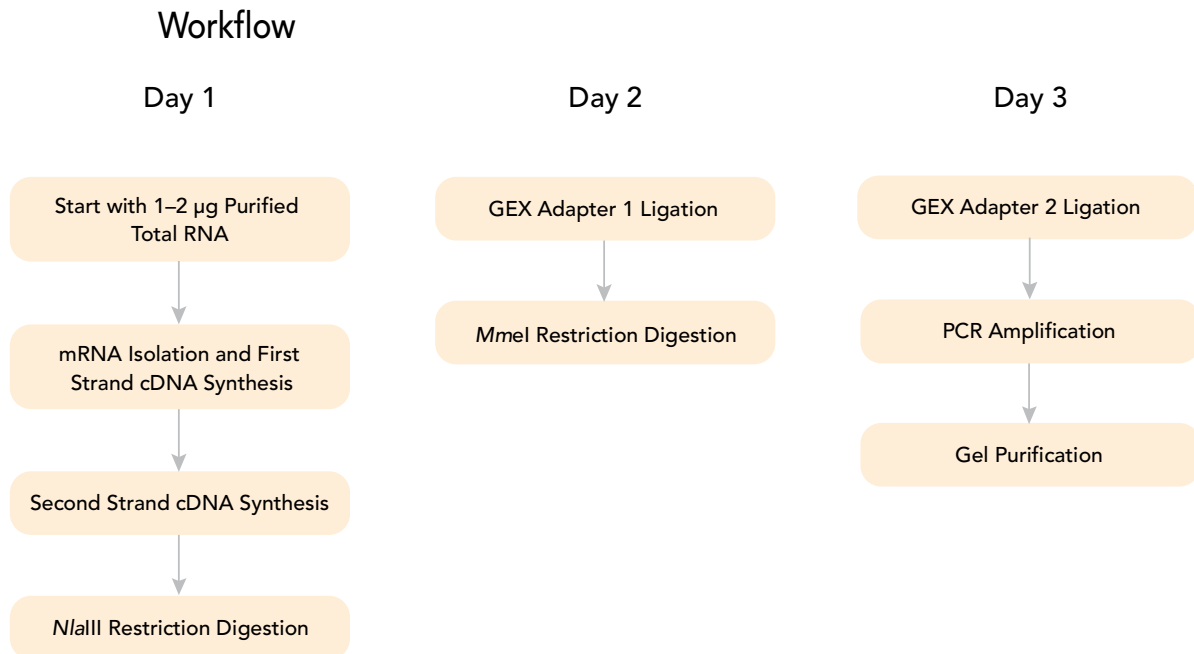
Workflow

Day 1

Start with 1–2 µg Purified Total RNA

mRNA Isolation and First Strand cDNA Synthesis

Second Strand cDNA Synthesis

NlaIII Restriction Digestion

Day 2

GEX Adapter 1 Ligation

MmeI Restriction Digestion

Day 3

GEX Adapter 2 Ligation

PCR Amplification

Gel Purification